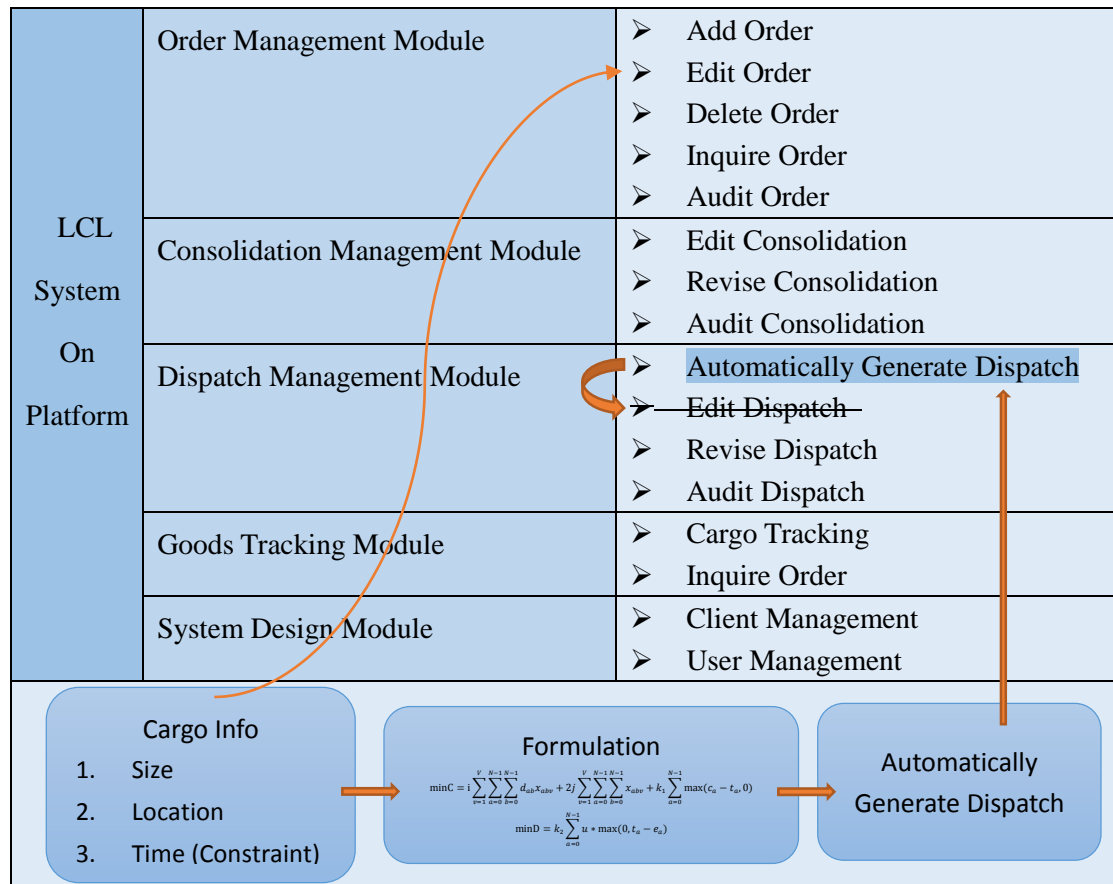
| LCL System On Platform | Order Management Module | Add Order<br>Edit Order<br>Delete Order<br>Inquire Order<br>Audit Order |
|---|---|---|
| | Consolidation Management Module | Edit Consolidation<br>Revise Consolidation<br>Audit Consolidation |
| | Dispatch Management Module | Automatically Generate Dispatch<br>~~Edit Dispatch~~<br>Revise Dispatch<br>Audit Dispatch |
| | Goods Tracking Module | Cargo Tracking<br>Inquire Order |
| | System Design Module | Client Management<br>User Management |

Cargo Info
1. Size
2. Location
3. Time (Constraint)

Formulation
$\min C = i\sum_{v=1}^{V}\sum_{a=0}^{N-1}\sum_{b=0}^{N-1} d_{ab}x_{abv} + 2j\sum_{v=1}^{V}\sum_{a=0}^{N-1}\sum_{b=0}^{N-1} x_{abv} + k_1\sum_{a=0}^{N-1}\max(c_a - t_a, 0)$
$\min D = k_2\sum_{a=0}^{N-1} u * \max(0, t_a - e_a)$

Automatically Generate Dispatch